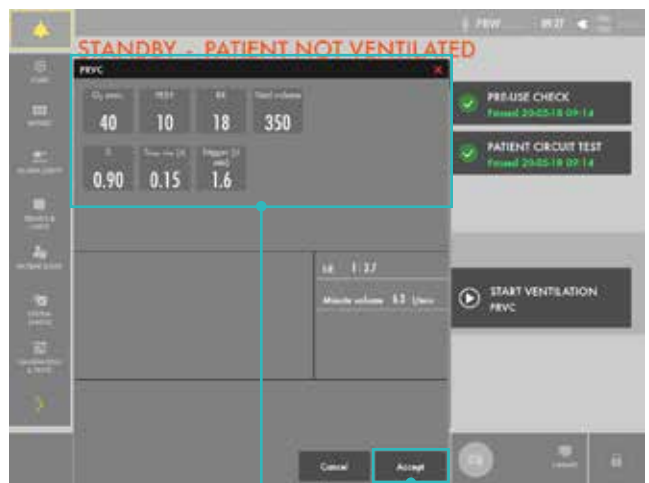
PRVC

19:27

STANDBY - PATIENT NOT VENTILATED

PRVC

O₂ conc.
40

PEEP
10

RR
18

Tidal volume
350

Ti
0.90

Time rise (s)
0.15

Trigger (l/min)
1.6

I:E 1 : 2.7

Minute volume 6.3 l/min

PRE-USE CHECK
Passed 20-05-18 09:14

PATIENT CIRCUIT TEST
Passed 20-05-18 09:14

START VENTILATION
PRVC

Cancel

Accept